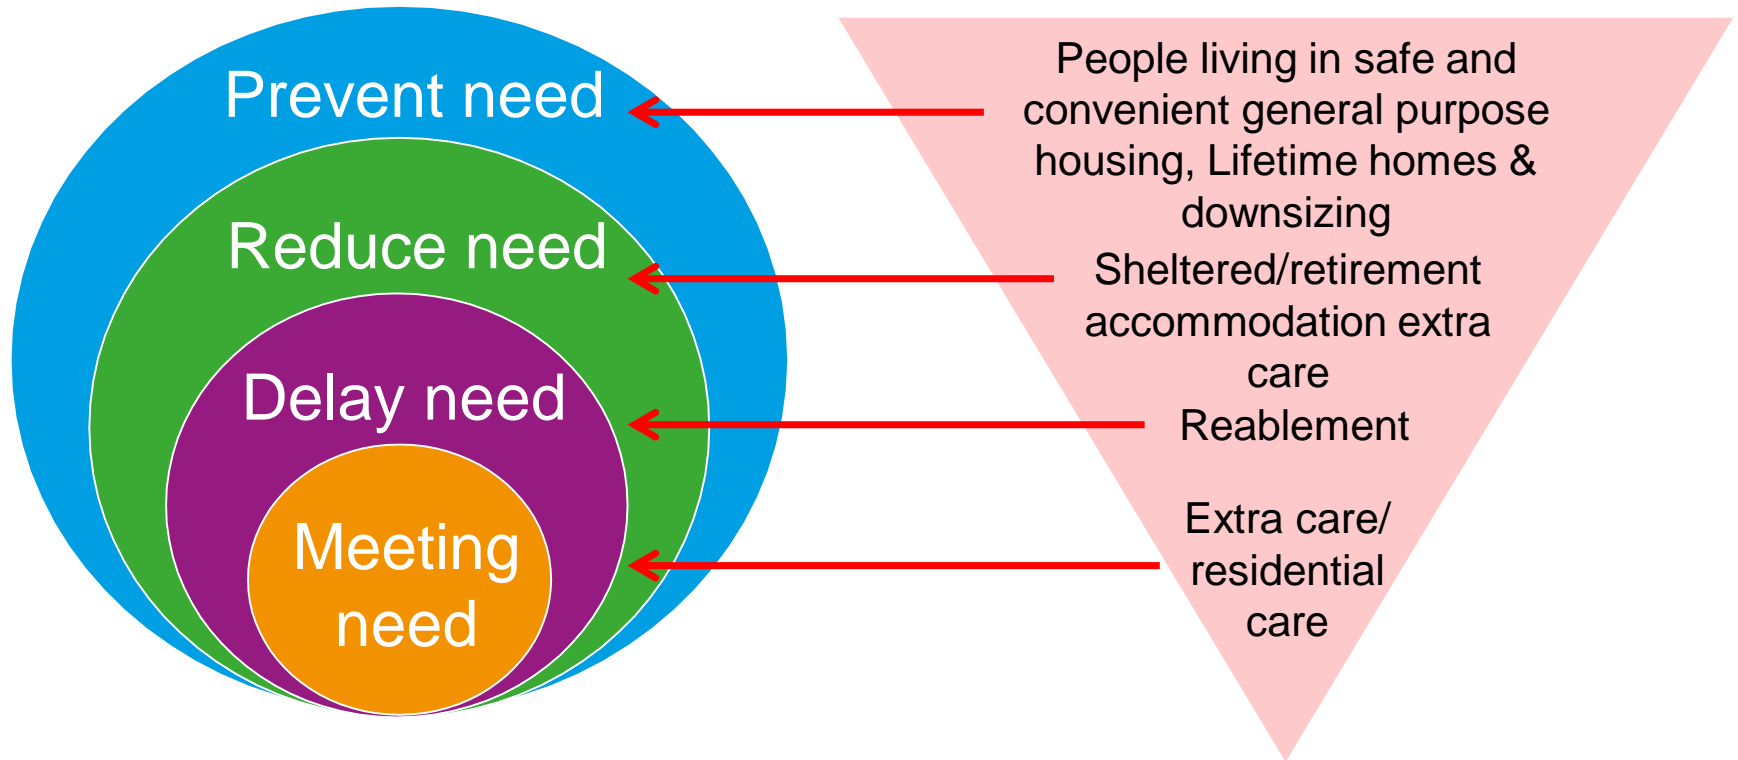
Prevent need

Reduce need

Delay need

Meeting need

People living in safe and convenient general purpose housing, Lifetime homes & downsizing

Sheltered/retirement accommodation extra care

Reablement

Extra care/ residential care